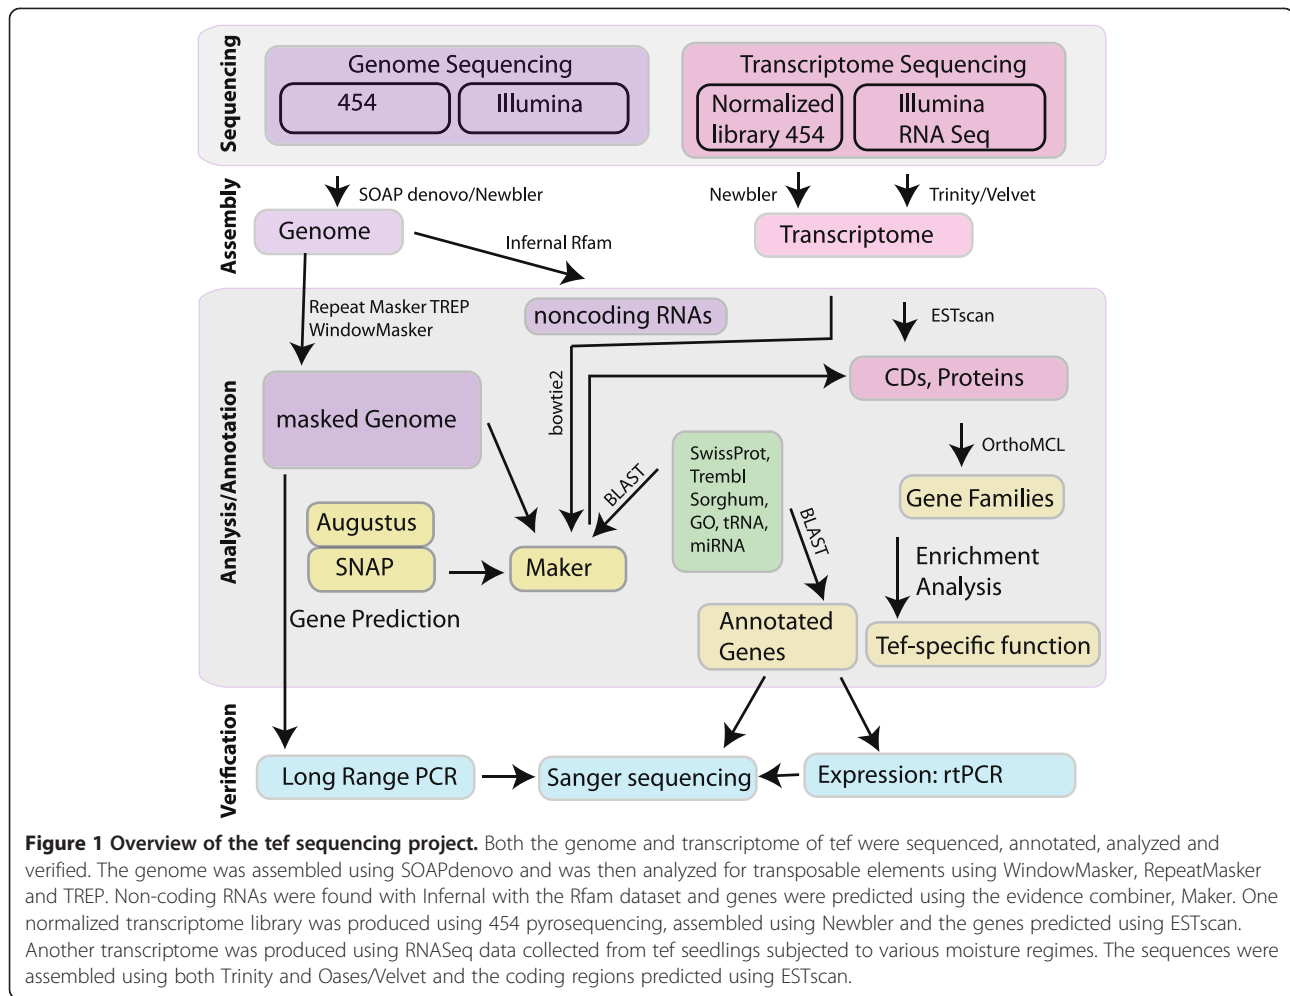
Sequencing

Genome Sequencing

454

Illumina

Transcriptome Sequencing

Normalized library 454

Illumina RNA Seq

Assembly

SOAP denovo/Newbler

Newbler

Trinity/Velvet

Genome

Infernal Rfam

Transcriptome

Analysis/Annotation

Repeat Masker TREP WindowMasker

noncoding RNAs

ESTscan

bowtie2

CDs, Proteins

masked Genome

SwissProt, Trembl Sorghum, GO, tRNA, miRNA

OrthoMCL

BLAST

Gene Families

Augustus

BLAST

SNAP

Maker

Enrichment Analysis

Gene Prediction

Annotated Genes

Tef-specific function

Verification

Long Range PCR

Sanger sequencing

Expression: rtPCR

**Figure 1 Overview of the tef sequencing project.** Both the genome and transcriptome of tef were sequenced, annotated, analyzed and verified. The genome was assembled using SOAPdenovo and was then analyzed for transposable elements using WindowMasker, RepeatMasker and TREP. Non-coding RNAs were found with Infernal with the Rfam dataset and genes were predicted using the evidence combiner, Maker. One normalized transcriptome library was produced using 454 pyrosequencing, assembled using Newbler and the genes predicted using ESTscan. Another transcriptome was produced using RNASeq data collected from tef seedlings subjected to various moisture regimes. The sequences were assembled using both Trinity and Oases/Velvet and the coding regions predicted using ESTscan.